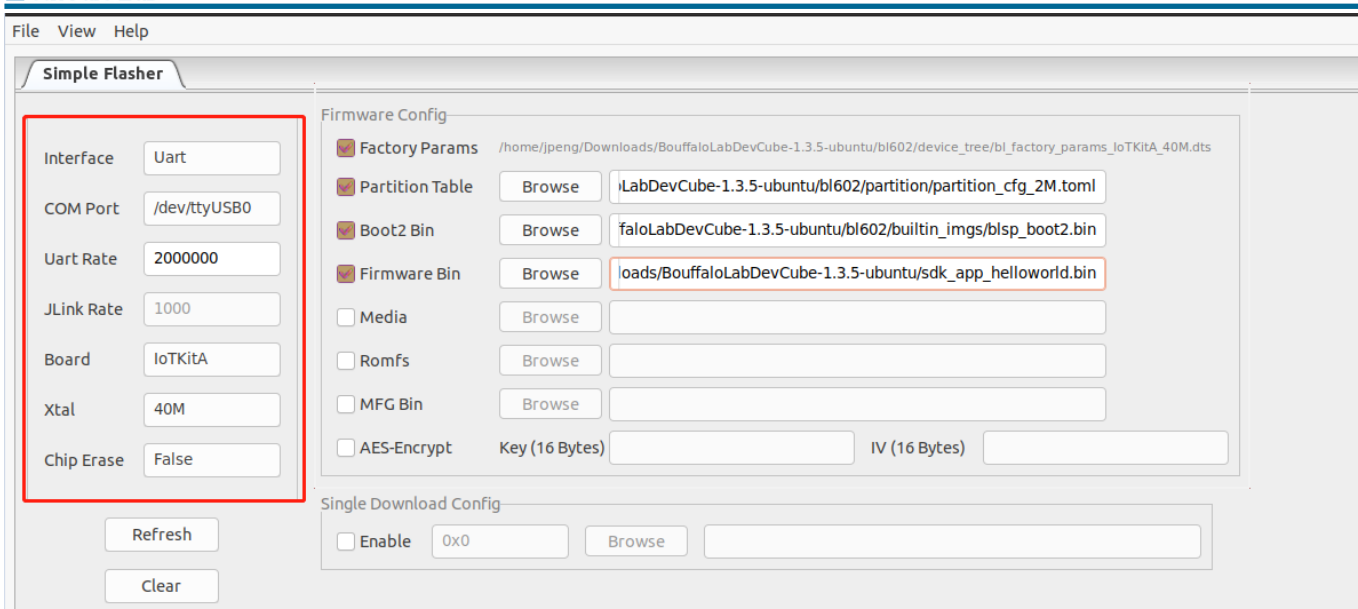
File View Help

Simple Flasher

Interface Uart
COM Port /dev/ttyUSB0
Uart Rate 2000000
JLink Rate 1000
Board IoTKitA
Xtal 40M
Chip Erase False

Refresh
Clear

Firmware Config

Factory Params /home/jpeng/Downloads/BouffaloLabDevCube-1.3.5-ubuntu/bl602/device_tree/bl_factory_params_IoTKitA_40M.dts
Partition Table Browse LabDevCube-1.3.5-ubuntu/bl602/partition/partition_cfg_2M.toml
Boot2 Bin Browse ffaloLabDevCube-1.3.5-ubuntu/bl602/builtin_imgs/blsp_boot2.bin
Firmware Bin Browse loads/BouffaloLabDevCube-1.3.5-ubuntu/sdk_app_helloworld.bin
Media Browse
Romfs Browse
MFG Bin Browse
AES-Encrypt Key (16 Bytes) IV (16 Bytes)

Single Download Config

Enable 0x0 Browse